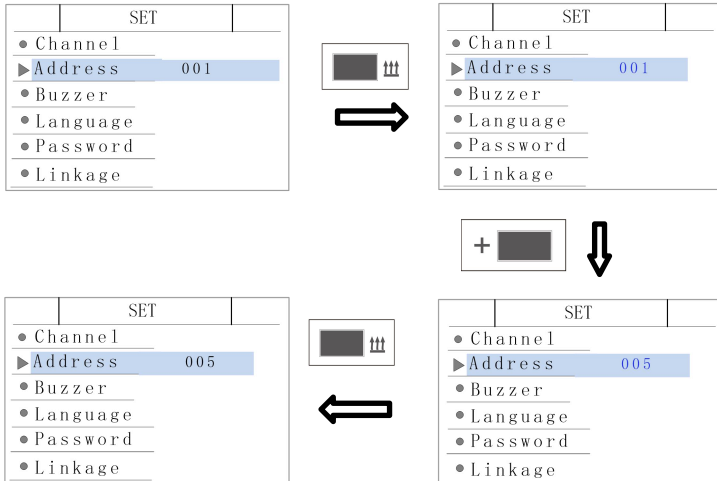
SET
Channel
Address 001
Buzzer
Language
Password
Linkage

SET
Channel
Address 001
Buzzer
Language
Password
Linkage

+

SET
Channel
Address 005
Buzzer
Language
Password
Linkage

SET
Channel
Address 005
Buzzer
Language
Password
Linkage